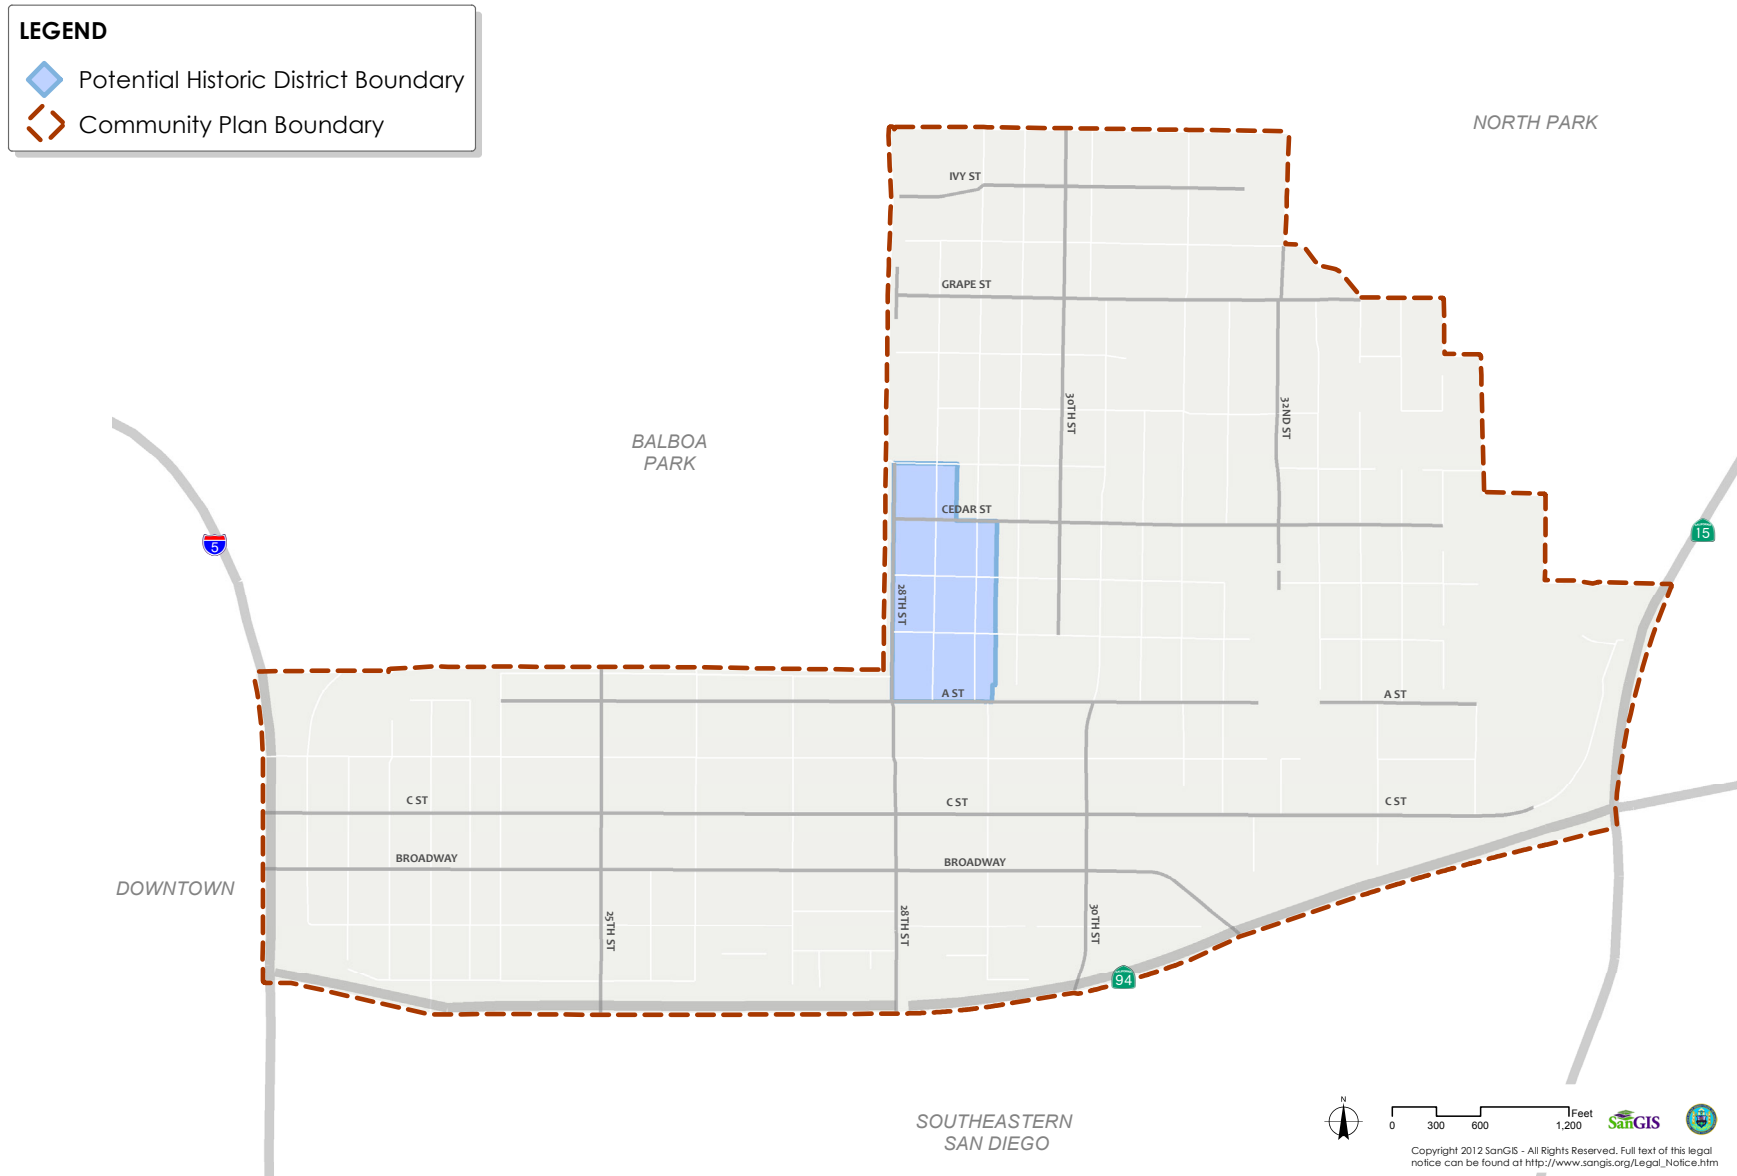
LEGEND
Potential Historic District Boundary
Community Plan Boundary

NORTH PARK

IVY ST
GRAPE ST
30TH ST
32ND ST
BALBOA PARK
CEDAR ST
5
15
28TH ST
A ST
A ST
C ST
C ST
C ST
BROADWAY
BROADWAY
DOWNTOWN
25TH ST
28TH ST
30TH ST
94

SOUTHEASTERN SAN DIEGO

N
0 300 600 1,200 Feet
SanGIS
Copyright 2012 SanGIS - All Rights Reserved. Full text of this legal notice can be found at http://www.sangis.org/Legal_Notice.htm